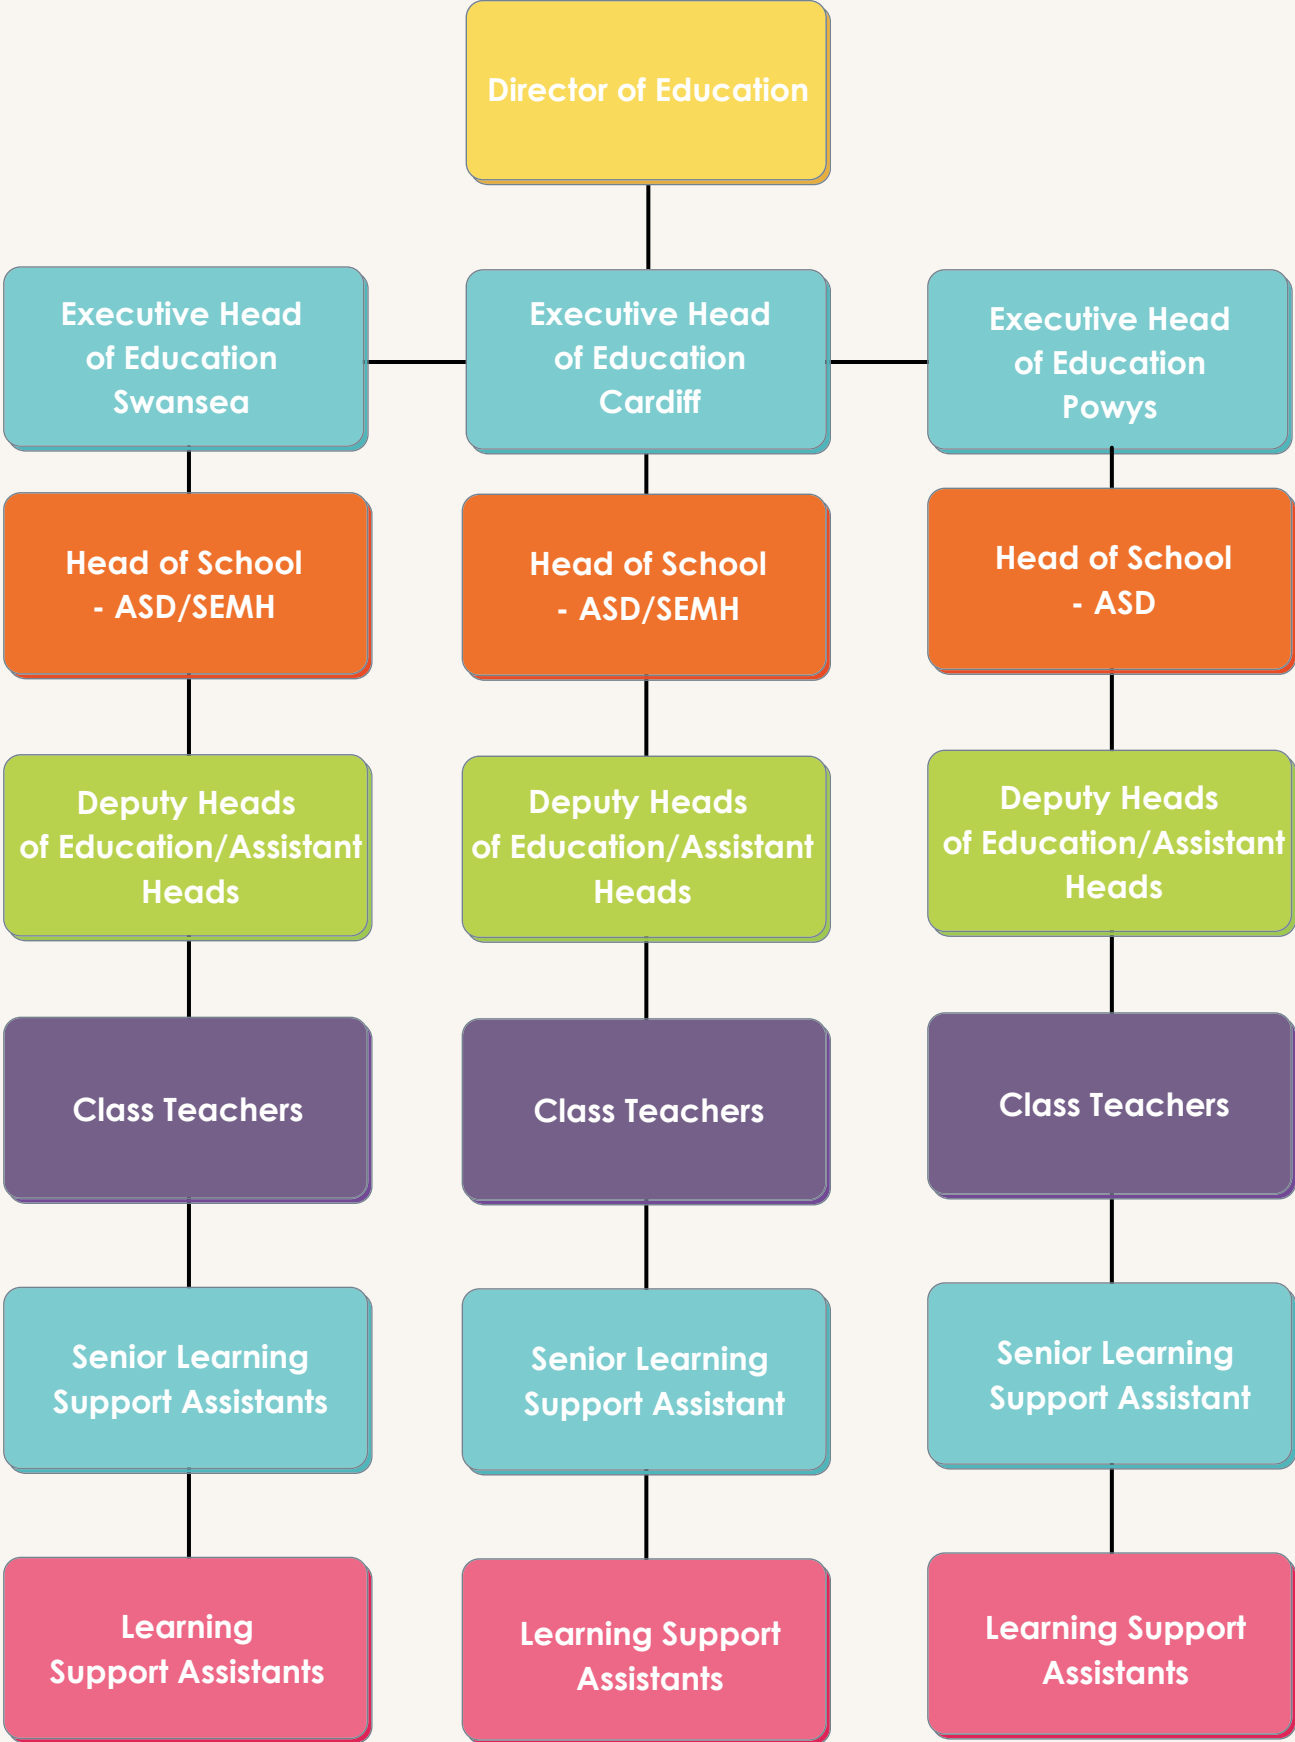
Director of Education

Executive Head of Education Swansea

Executive Head of Education Cardiff

Executive Head of Education Powys

Head of School - ASD/SEMH

Head of School - ASD/SEMH

Head of School - ASD

Deputy Heads of Education/Assistant Heads

Deputy Heads of Education/Assistant Heads

Deputy Heads of Education/Assistant Heads

Class Teachers

Class Teachers

Class Teachers

Senior Learning Support Assistants

Senior Learning Support Assistant

Senior Learning Support Assistant

Learning Support Assistants

Learning Support Assistants

Learning Support Assistants